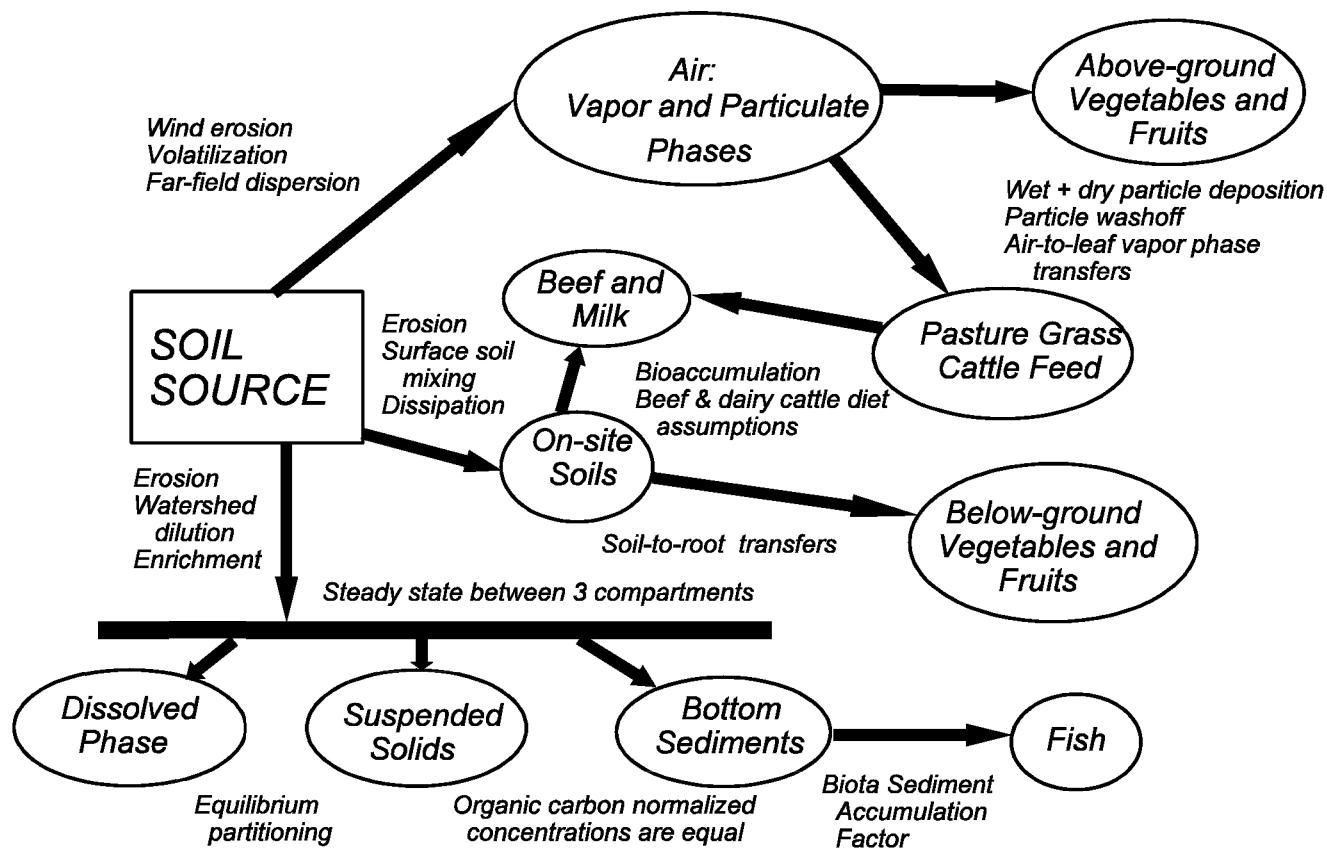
Air:
Vapor and Particulate
Phases

Above-ground
Vegetables and
Fruits

Wind erosion
Volatilization
Far-field dispersion

Wet + dry particle deposition
Particle washoff
Air-to-leaf vapor phase transfers

Beef and
Milk

SOIL
SOURCE

Erosion
Surface soil mixing
Dissipation

Pasture Grass
Cattle Feed

Bioaccumulation
Beef & dairy cattle diet assumptions

On-site
Soils

Erosion
Watershed dilution
Enrichment

Below-ground
Vegetables and
Fruits

Soil-to-root transfers

Steady state between 3 compartments

Dissolved
Phase

Suspended
Solids

Bottom
Sediments

Fish

Equilibrium
partitioning

Organic carbon normalized
concentrations are equal

Biota Sediment
Accumulation
Factor